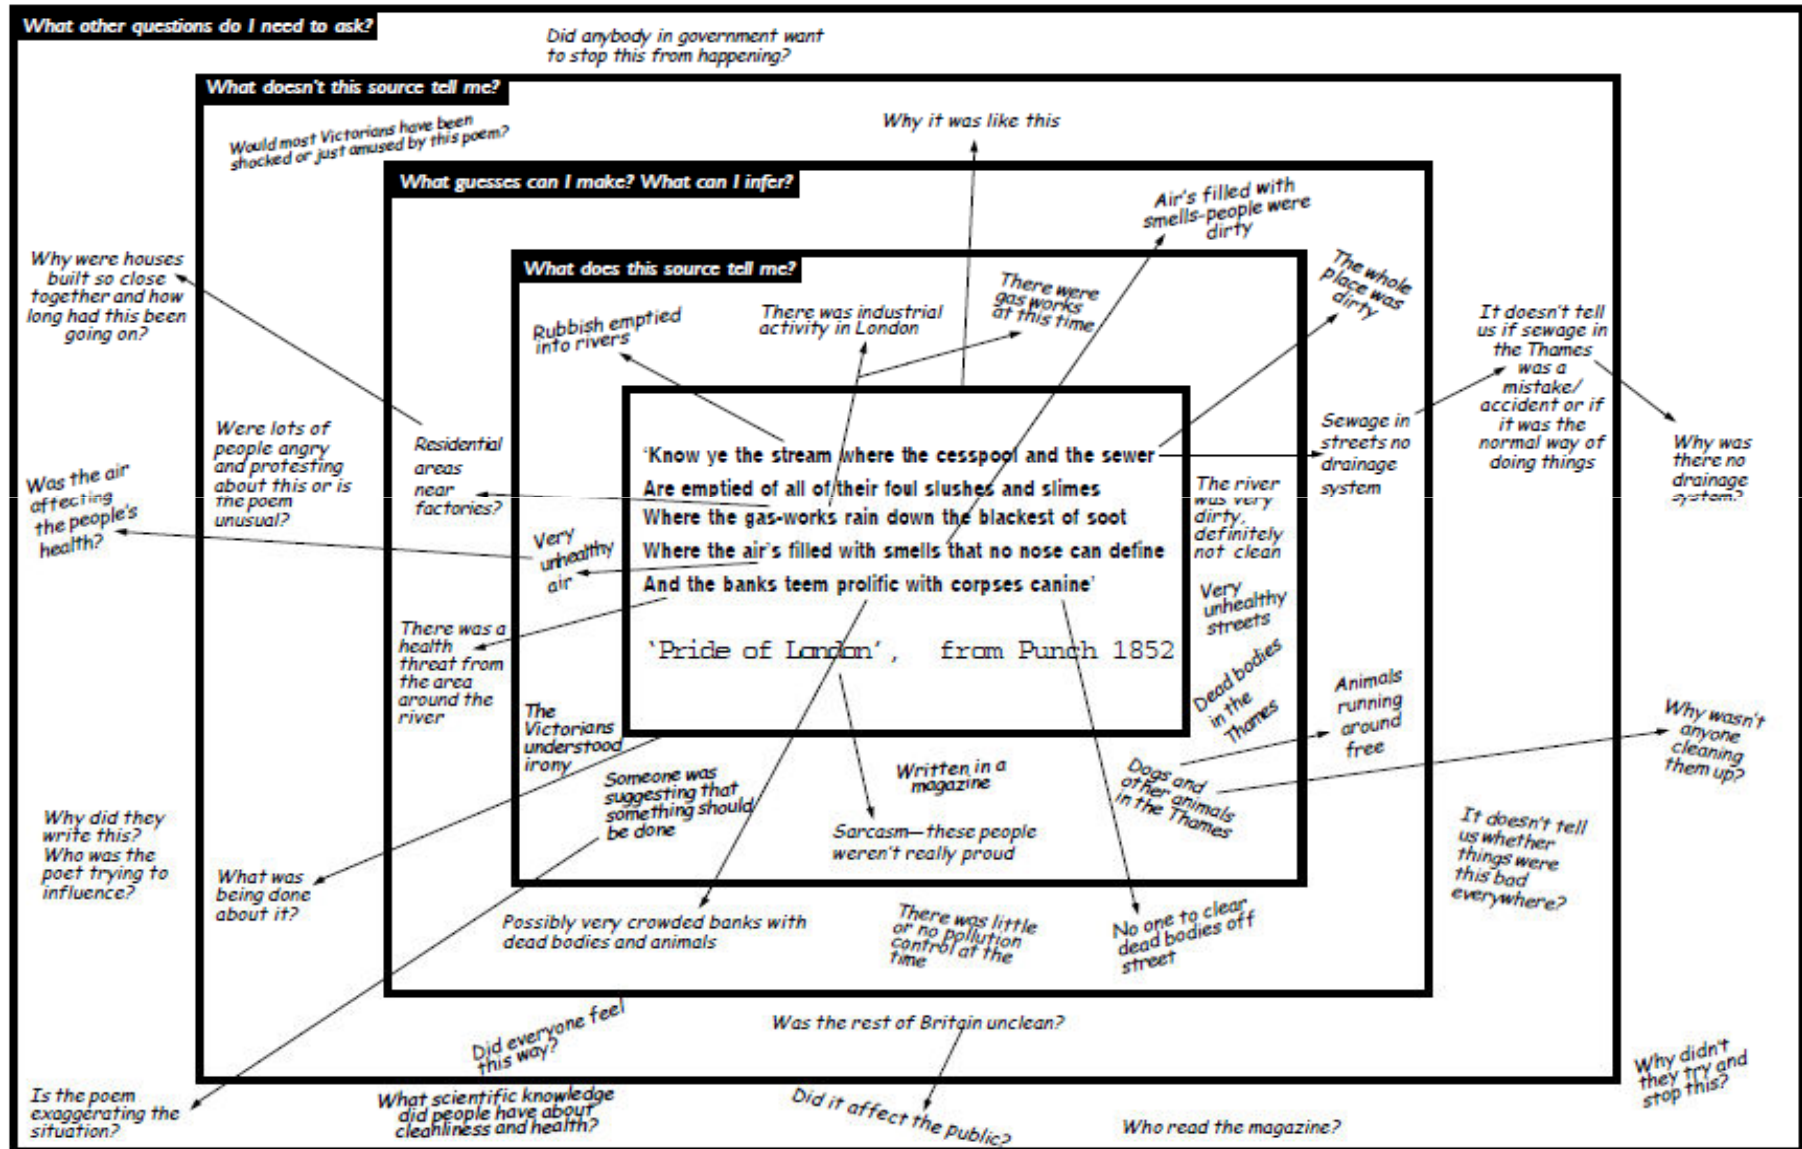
What other questions do I need to ask?

Did anybody in government want to stop this from happening?

What doesn't this source tell me?

Would most Victorians have been shocked or just amused by this poem?

Why it was like this

What guesses can I make? What can I infer?

Air's filled with smells-people were dirty

What does this source tell me?

There were gas works at this time

The whole place was dirty

Rubbish emptied into rivers

There was industrial activity in London

Why were houses built so close together and how long had this been going on?

It doesn't tell us if sewage in the Thames was a mistake/ accident or if it was the normal way of doing things

Were lots of people angry and protesting about this or is the poem unusual?

Residential areas near factories?

Sewage in streets no drainage system

Why was there no drainage system?

Was the air affecting the people's health?

'Know ye the stream where the cesspool and the sewer
Are emptied of all of their foul slushes and slimes
Where the gas-works rain down the blackest of soot
Where the air's filled with smells that no nose can define
And the banks teem prolific with corpses canine'

'Pride of London', from Punch 1852

Very unhealthy air

The river was very dirty, definitely not clean

Very unhealthy streets

There was a health threat from the area around the river

Dead bodies in the Thames

Animals running around free

The Victorians understood irony

Why wasn't anyone cleaning them up?

Someone was suggesting that something should be done

Written in a magazine

Dogs and other animals in the Thames

Why did they write this? Who was the poet trying to influence?

Sarcasm—these people weren't really proud

It doesn't tell us whether things were this bad everywhere?

What was being done about it?

Possibly very crowded banks with dead bodies and animals

There was little or no pollution control at the time

No one to clear dead bodies off street

Did everyone feel this way?

Was the rest of Britain unclean?

Why didn't they try and stop this?

Is the poem exaggerating the situation?

What scientific knowledge did people have about cleanliness and health?

Did it affect the public?

Who read the magazine?